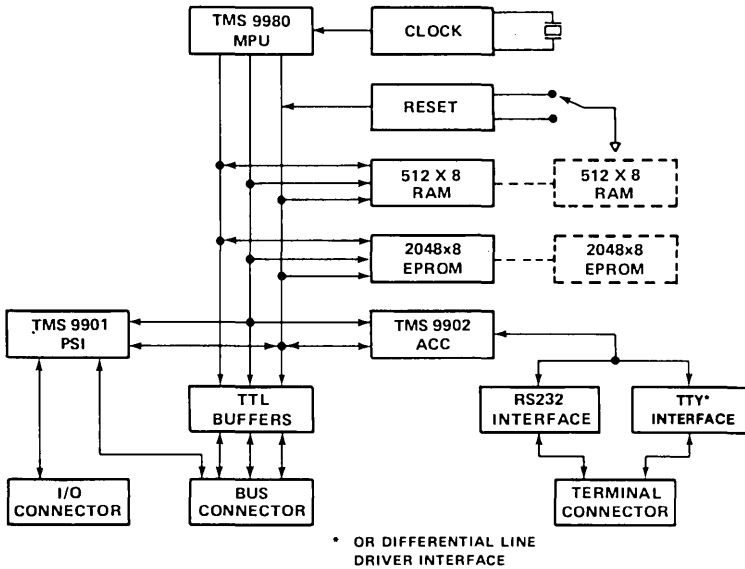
TMS 9980
MPU

CLOCK

RESET

512 X 8
RAM

512 X 8
RAM

2048x8
EPROM

2048x8
EPROM

TMS 9901
PSI

TMS 9902
ACC

TTL
BUFFERS

RS232
INTERFACE

TTY*
INTERFACE

I/O
CONNECTOR

BUS
CONNECTOR

TERMINAL
CONNECTOR

* OR DIFFERENTIAL LINE DRIVER INTERFACE